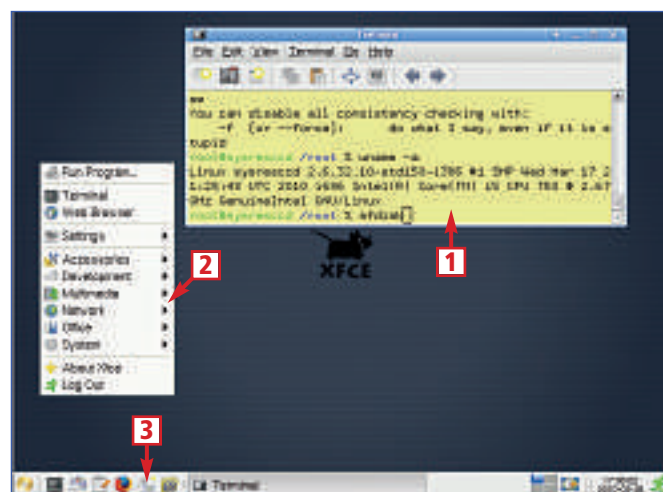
Terminal

File Edit View Terminal Go Help

**
You can disable all consistency checking with:
-f (or --force): do what I say, even if it is s
tupid
root@sysresccd /root % uname -a
Linux sysresccd 2.6.32.10-std150-i386 #1 SMP Wed Mar 17 2
1:28:49 UTC 2010 i686 Intel(R) Core(TM) i5 CPU 750 @ 2.67
GHz GenuineIntel GNU/Linux
root@sysresccd /root % xfdisk

XFCE

Run Program...
Terminal
Web Browser
Settings
Accessories
Development
Multimedia
Network
Office
System
About Xfce
Log Out

1
2
3

Terminal